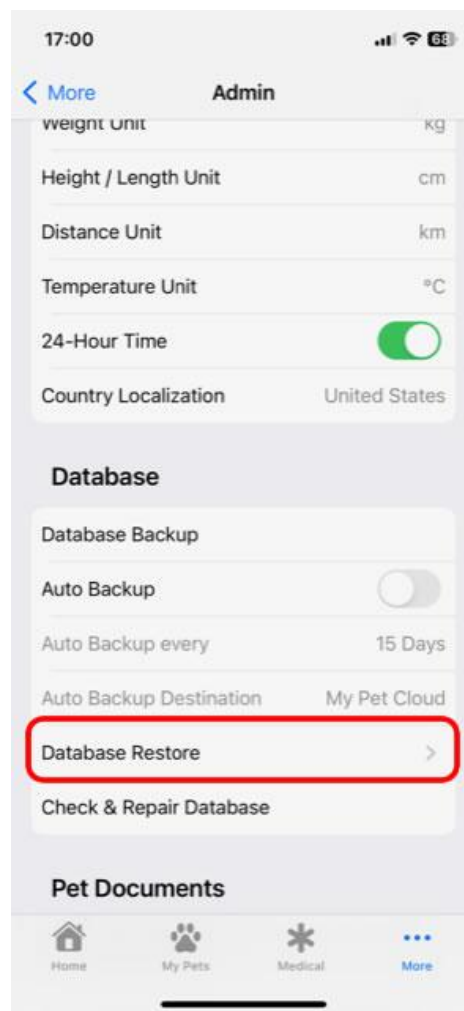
17:00

68

More

Admin

Weight Unit kg

Height / Length Unit cm

Distance Unit km

Temperature Unit °C

24-Hour Time

Country Localization United States

Database

Database Backup

Auto Backup

Auto Backup every 15 Days

Auto Backup Destination My Pet Cloud

Database Restore

Check & Repair Database

Pet Documents

Home My Pets Medical More